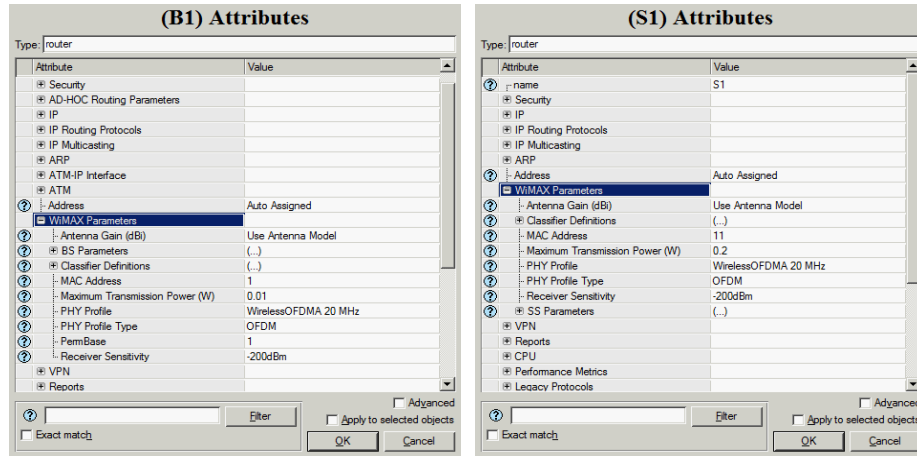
(B1) Attributes

Type: router

| Attribute | Value |
|---|---|
| Security | |
| AD-HOC Routing Parameters | |
| IP | |
| IP Routing Protocols | |
| IP Multicasting | |
| ARP | |
| ATM-IP Interface | |
| ATM | |
| Address | Auto Assigned |
| WiMAX Parameters | |
| Antenna Gain (dBi) | Use Antenna Model |
| BS Parameters | (...) |
| Classifier Definitions | (...) |
| MAC Address | 1 |
| Maximum Transmission Power (W) | 0.01 |
| PHY Profile | WirelessOFDMA 20 MHz |
| PHY Profile Type | OFDM |
| PermBase | 1 |
| Receiver Sensitivity | -200dBm |
| VPN | |
| Reports | |

Advanced
Filter
Apply to selected objects
Exact match
OK
Cancel

(S1) Attributes

Type: router

| Attribute | Value |
|---|---|
| name | S1 |
| Security | |
| IP | |
| IP Routing Protocols | |
| IP Multicasting | |
| ARP | |
| Address | Auto Assigned |
| WiMAX Parameters | |
| Antenna Gain (dBi) | Use Antenna Model |
| Classifier Definitions | (...) |
| MAC Address | 11 |
| Maximum Transmission Power (W) | 0.2 |
| PHY Profile | WirelessOFDMA 20 MHz |
| PHY Profile Type | OFDM |
| Receiver Sensitivity | -200dBm |
| SS Parameters | (...) |
| VPN | |
| Reports | |
| CPU | |
| Performance Metrics | |
| Legacy Protocols | |

Advanced
Filter
Apply to selected objects
Exact match
OK
Cancel